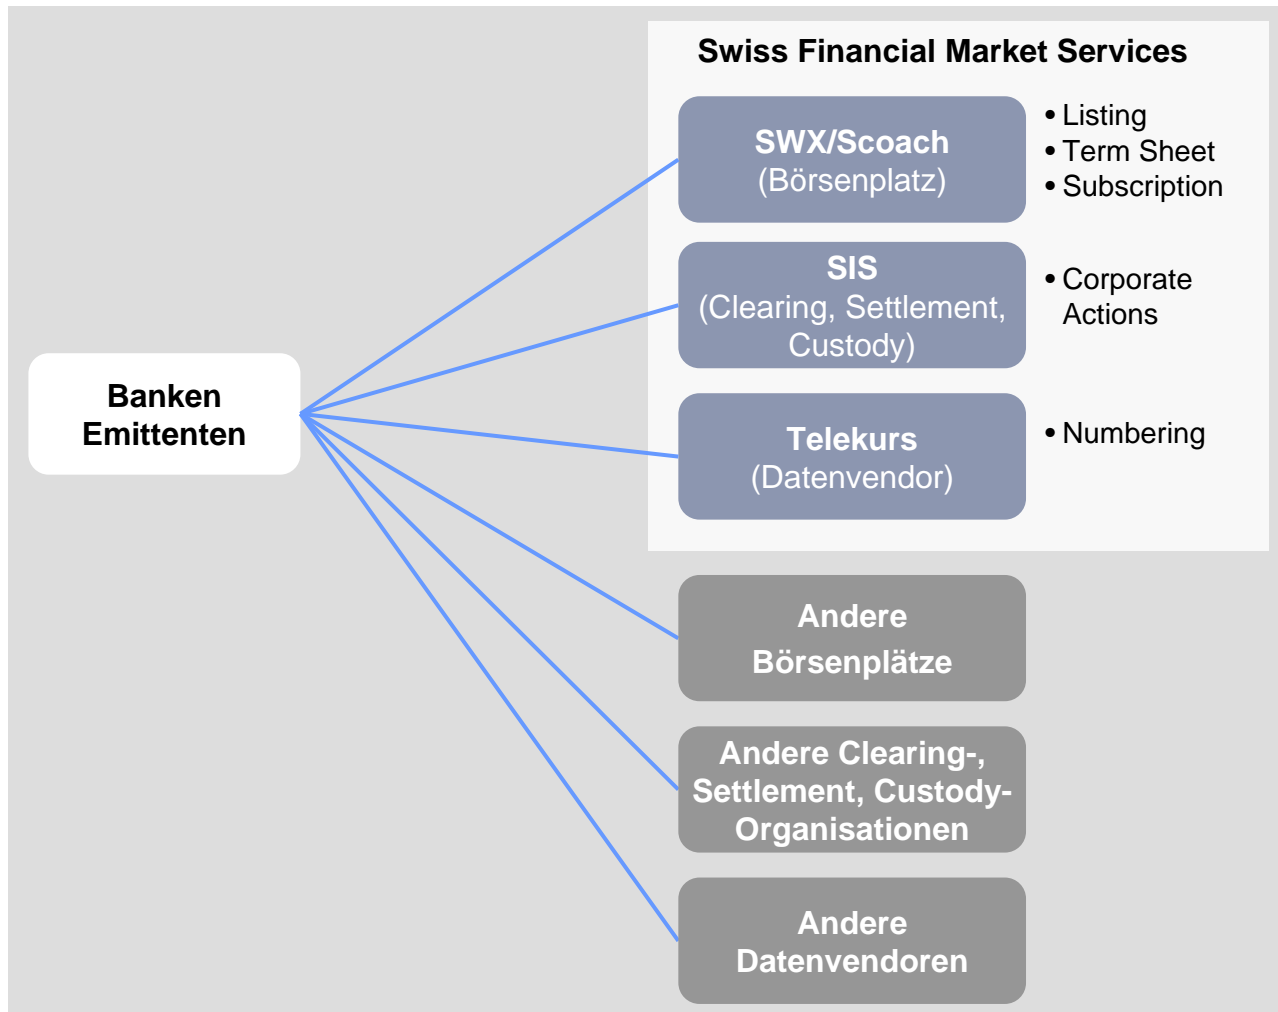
Banken
Emittenten

Swiss Financial Market Services

SWX/Scoach
(Börsenplatz)

• Listing
• Term Sheet
• Subscription

SIS
(Clearing, Settlement, Custody)

• Corporate Actions

Telekurs
(Datenvendor)

• Numbering

Andere
Börsenplätze

Andere Clearing-, Settlement, Custody-Organisationen

Andere
Datenvendoren